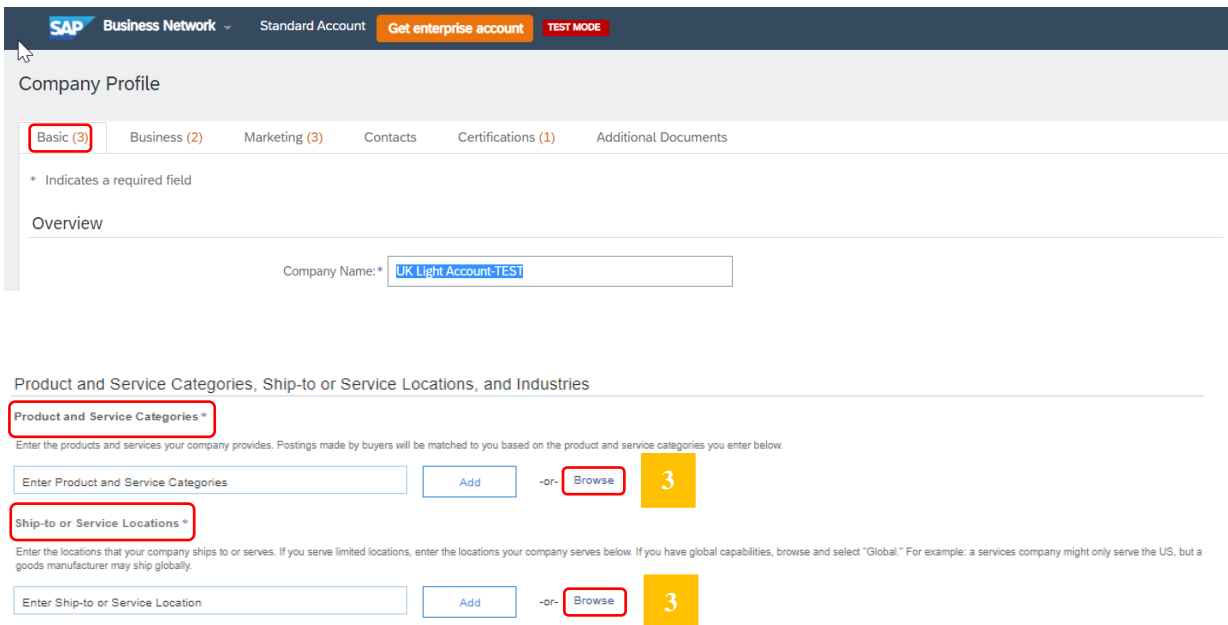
SAP Business Network Standard Account Get enterprise account TEST MODE

Company Profile

Basic (3) Business (2) Marketing (3) Contacts Certifications (1) Additional Documents

* Indicates a required field

Overview

Company Name:* UK Light Account-TEST

Product and Service Categories, Ship-to or Service Locations, and Industries

Product and Service Categories *

Enter the products and services your company provides. Postings made by buyers will be matched to you based on the product and service categories you enter below.

Enter Product and Service Categories Add -or- Browse 3

Ship-to or Service Locations *

Enter the locations that your company ships to or serves. If you serve limited locations, enter the locations your company serves below. If you have global capabilities, browse and select "Global." For example: a services company might only serve the US, but a goods manufacturer may ship globally.

Enter Ship-to or Service Location Add -or- Browse 3